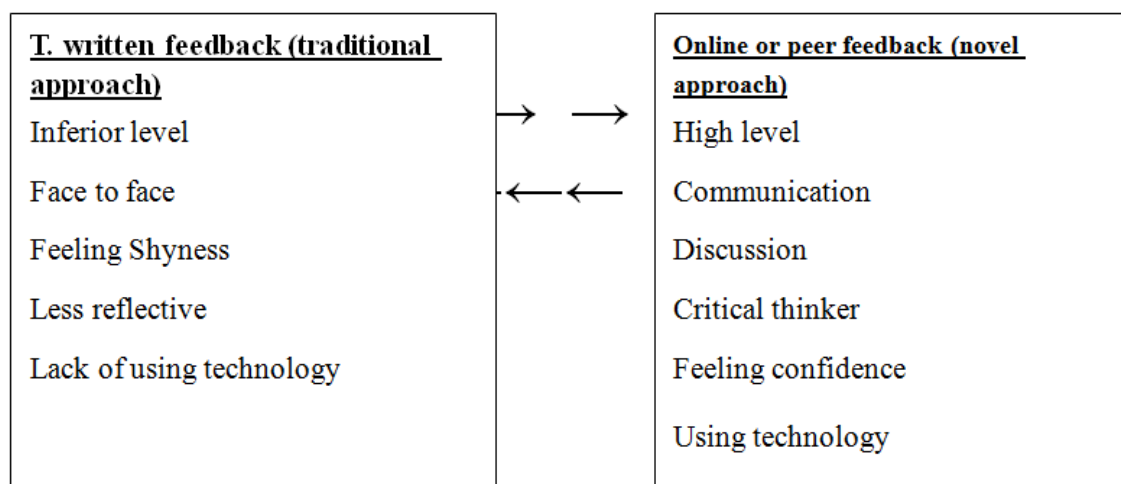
T. written feedback (traditional approach)

Inferior level

Face to face

Feeling Shyness

Less reflective

Lack of using technology

Online or peer feedback (novel approach)

High level

Communication

Discussion

Critical thinker

Feeling confidence

Using technology